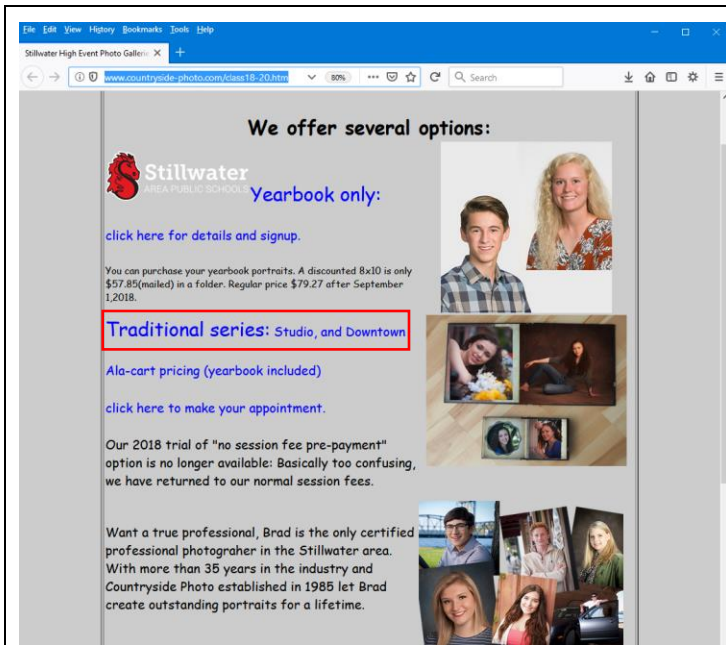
File Edit View History Bookmarks Tools Help

Stillwater High Event Photo Galleri ×

www.countryside-photo.com/class18-20.htm

80%

Search

We offer several options:

Stillwater AREA PUBLIC SCHOOLS

Yearbook only:

click here for details and signup.

You can purchase your yearbook portraits. A discounted 8x10 is only $57.85(mailed) in a folder. Regular price $79.27 after September 1,2018.

Traditional series: Studio, and Downtown

Ala-cart pricing (yearbook included)

click here to make your appointment.

Our 2018 trial of "no session fee pre-payment" option is no longer available: Basically too confusing, we have returned to our normal session fees.

Want a true professional, Brad is the only certified professional photograher in the Stillwater area. With more than 35 years in the industry and Countryside Photo established in 1985 let Brad create outstanding portraits for a lifetime.